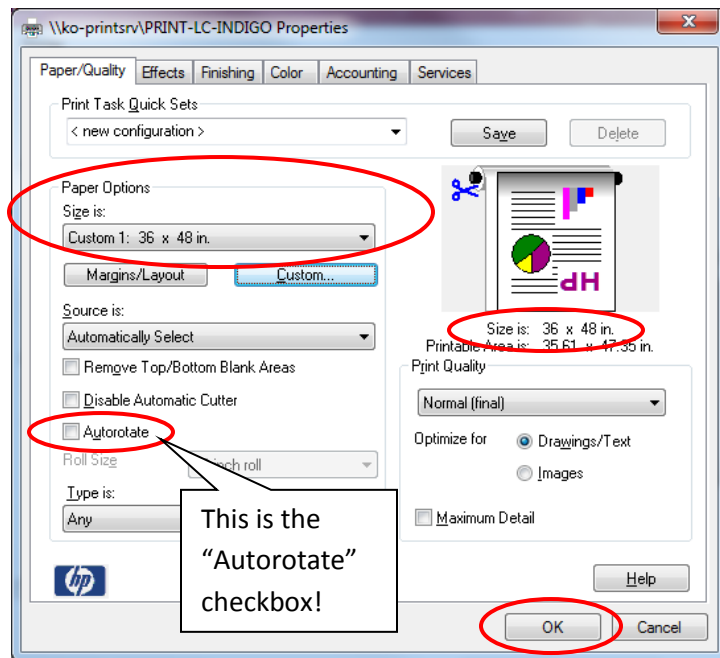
\\ko-printsrv\PRINT-LC-INDIGO Properties

Paper/Quality | Effects | Finishing | Color | Accounting | Services

Print Task Quick Sets
< new configuration >
Save
Delete

Paper Options
Size is:
Custom 1: 36 x 48 in.
Margins/Layout
Custom...
Source is:
Automatically Select
Remove Top/Bottom Blank Areas
Disable Automatic Cutter
Autorotate
Roll Size
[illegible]ich roll
Type is:
Any

dH

Size is: 36 x 48 in.
Printable Area is: 35.61 x 47.35 in.

Print Quality
Normal (final)
Optimize for
Drawings/Text
Images
Maximum Detail

This is the "Autorotate" checkbox!

hp

Help

OK
Cancel